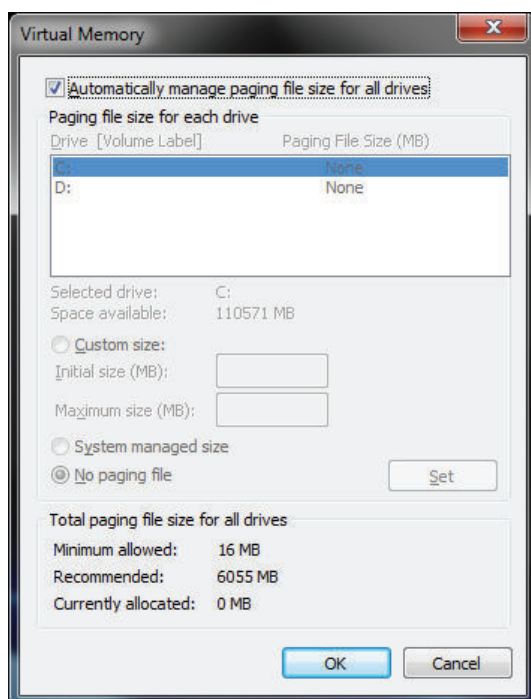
Virtual Memory

Automatically manage paging file size for all drives

Paging file size for each drive

| Drive [Volume Label] | Paging File Size (MB) |
|---|---|
| C: | None |
| D: | None |

Selected drive: C:
Space available: 110571 MB

Custom size:
Initial size (MB):
Maximum size (MB):

System managed size
No paging file

Set

Total paging file size for all drives

Minimum allowed: 16 MB
Recommended: 6055 MB
Currently allocated: 0 MB

OK
Cancel